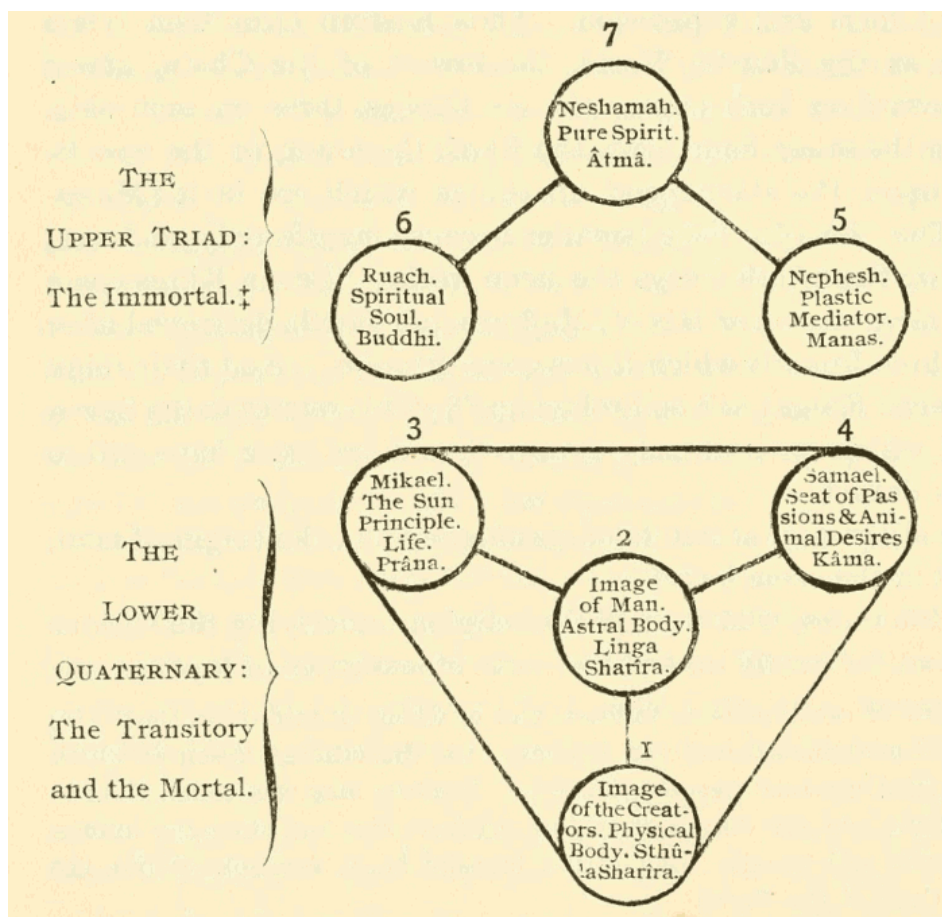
THE UPPER TRIAD: The Immortal.‡

7

Neshamah. Pure Spirit. Âtmâ.

6

Ruach. Spiritual Soul. Buddhi.

5

Nephesh. Plastic Mediator. Manas.

THE LOWER QUATERNARY: The Transitory and the Mortal.

3

Mikael. The Sun Principle. Life. Prâna.

4

Samael. Seat of Passions & Animal Desires Kâma.

2

Image of Man. Astral Body. Linga Sharira.

I

Image of the Creators. Physical Body. Sthûla Sharira.